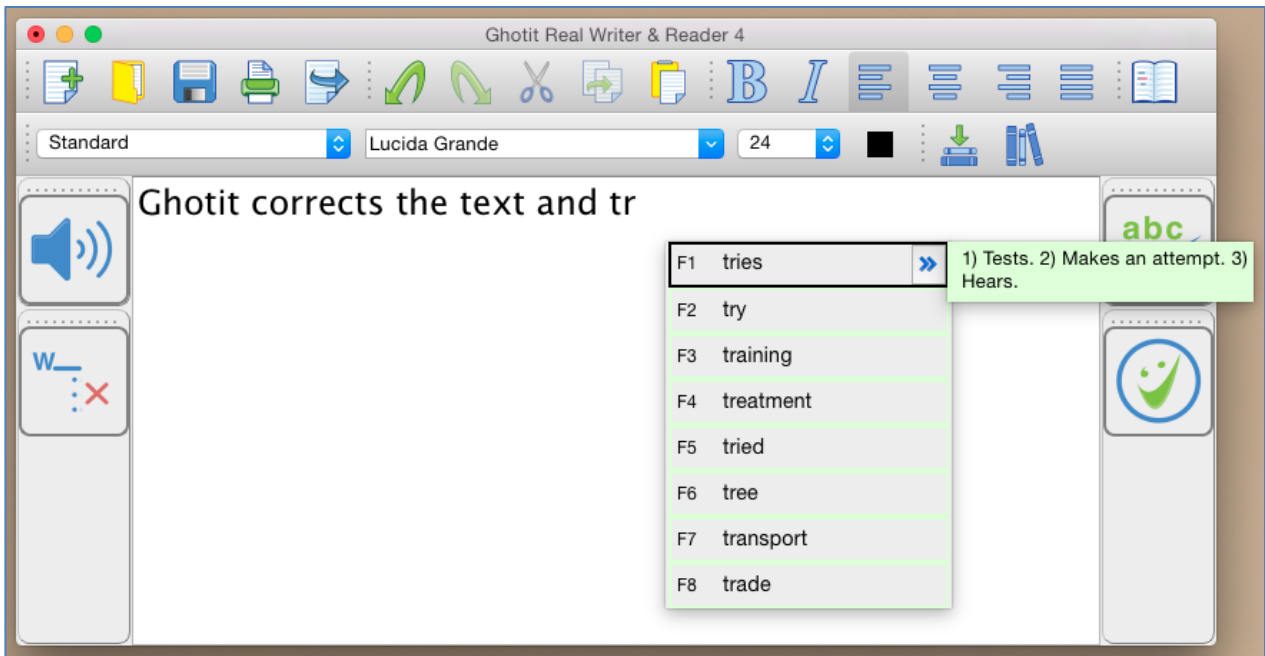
Ghotit Real Writer & Reader 4

Standard

Lucida Grande

24

Ghotit corrects the text and tr

F1 tries

1) Tests. 2) Makes an attempt. 3) Hears.

F2 try

F3 training

F4 treatment

F5 tried

F6 tree

F7 transport

F8 trade

abc

W